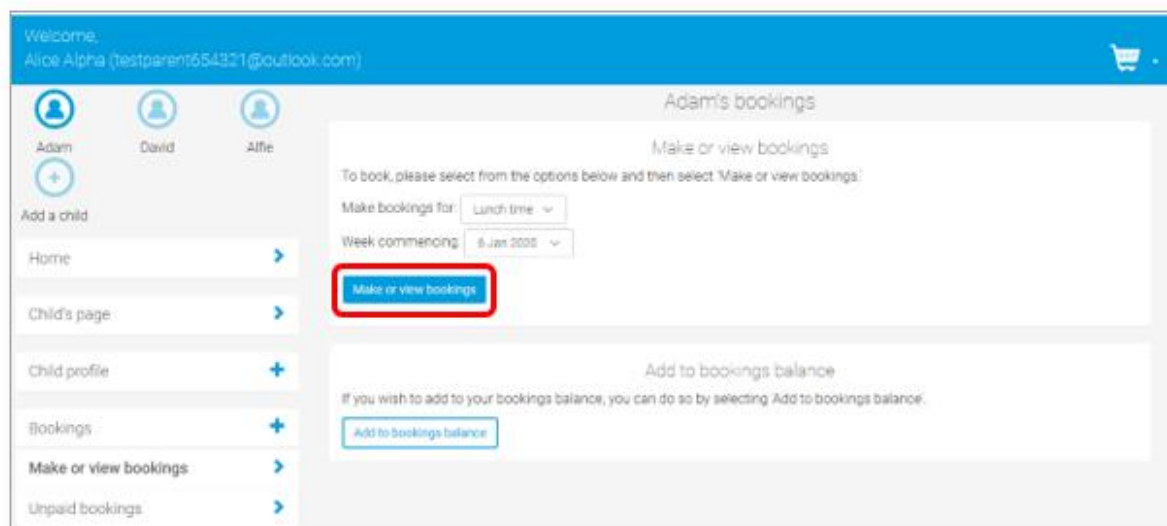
Welcome,
Alice Alpha (testparent654321@outlook.com)

Adam David Alfie

Add a child

Home

Child's page

Child profile

Bookings

Make or view bookings

Unpaid bookings

Adam's bookings

Make or view bookings

To book, please select from the options below and then select 'Make or view bookings'.

Make bookings for: Lunch time

Week commencing: 6 Jan 2020

Make or view bookings

Add to bookings balance

If you wish to add to your bookings balance, you can do so by selecting 'Add to bookings balance'.

Add to bookings balance